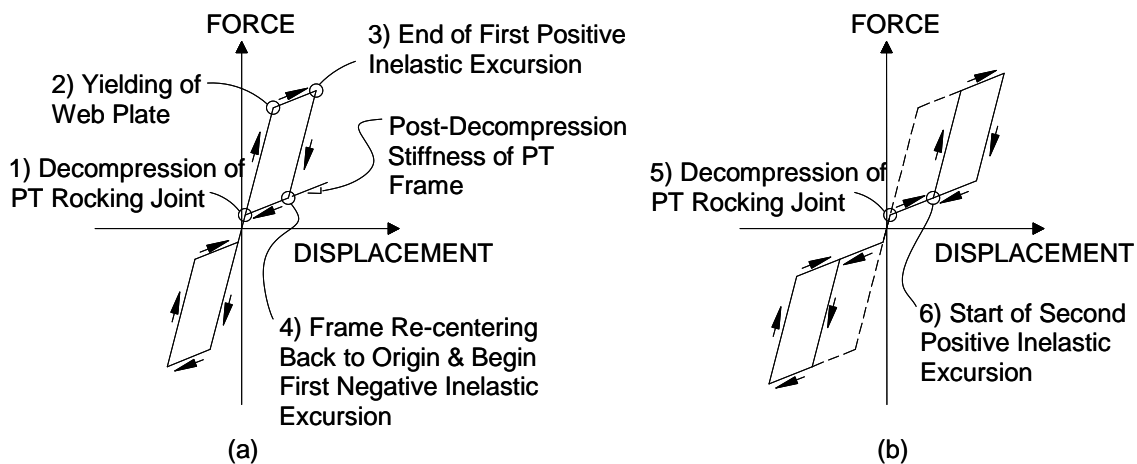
FORCE

3) End of First Positive Inelastic Excursion

2) Yielding of Web Plate

Post-Decompression Stiffness of PT Frame

1) Decompression of PT Rocking Joint

DISPLACEMENT

4) Frame Re-centering Back to Origin & Begin First Negative Inelastic Excursion

(a)

FORCE

5) Decompression of PT Rocking Joint

DISPLACEMENT

6) Start of Second Positive Inelastic Excursion

(b)